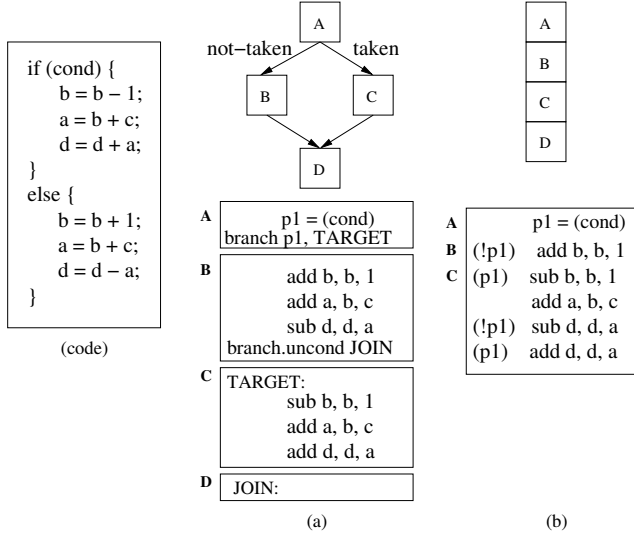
if (cond) {
b = b − 1;
a = b + c;
d = d + a;
}
else {
b = b + 1;
a = b + c;
d = d − a;
}

(code)

A

not−taken

taken

B

C

D

A
p1 = (cond)
branch p1, TARGET

B
add b, b, 1
add a, b, c
sub d, d, a
branch.uncond JOIN

C
TARGET:
sub b, b, 1
add a, b, c
add d, d, a

D
JOIN:

(a)

A

B

C

D

A
p1 = (cond)
B
(!p1) add b, b, 1
C
(p1) sub b, b, 1
add a, b, c
(!p1) sub d, d, a
(p1) add d, d, a

(b)